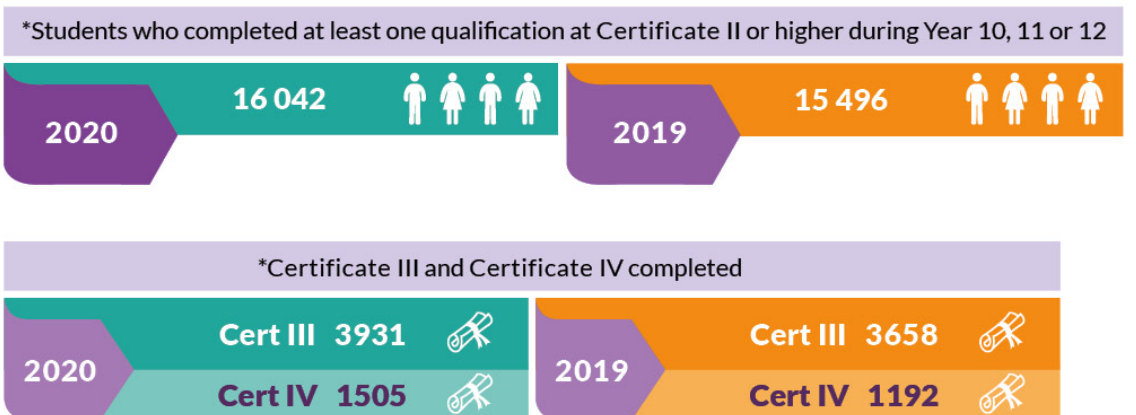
*Students who completed at least one qualification at Certificate II or higher during Year 10, 11 or 12

2020
16 042

2019
15 496

*Certificate III and Certificate IV completed

2020
Cert III 3931
Cert IV 1505

2019
Cert III 3658
Cert IV 1192